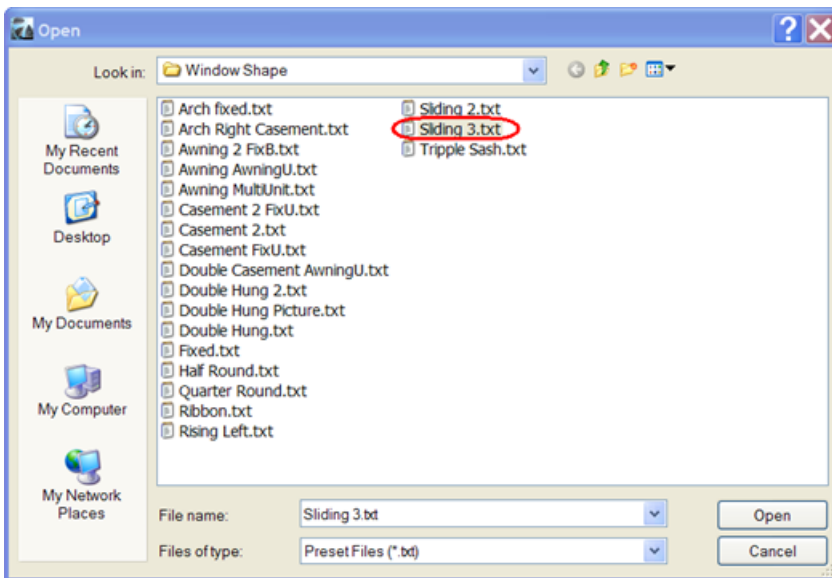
Open

Look in: Window Shape

My Recent Documents

Desktop

My Documents

My Computer

My Network Places

Arch fixed.txt
Arch Right Casement.txt
Awning 2 FixB.txt
Awning AwningU.txt
Awning MultiUnit.txt
Casement 2 FixU.txt
Casement 2.txt
Casement FixU.txt
Double Casement AwningU.txt
Double Hung 2.txt
Double Hung Picture.txt
Double Hung.txt
Fixed.txt
Half Round.txt
Quarter Round.txt
Ribbon.txt
Rising Left.txt

Sliding 2.txt
Sliding 3.txt
Tripple Sash.txt

File name: Sliding 3.txt

Files of type: Preset Files (*.txt)

Open

Cancel